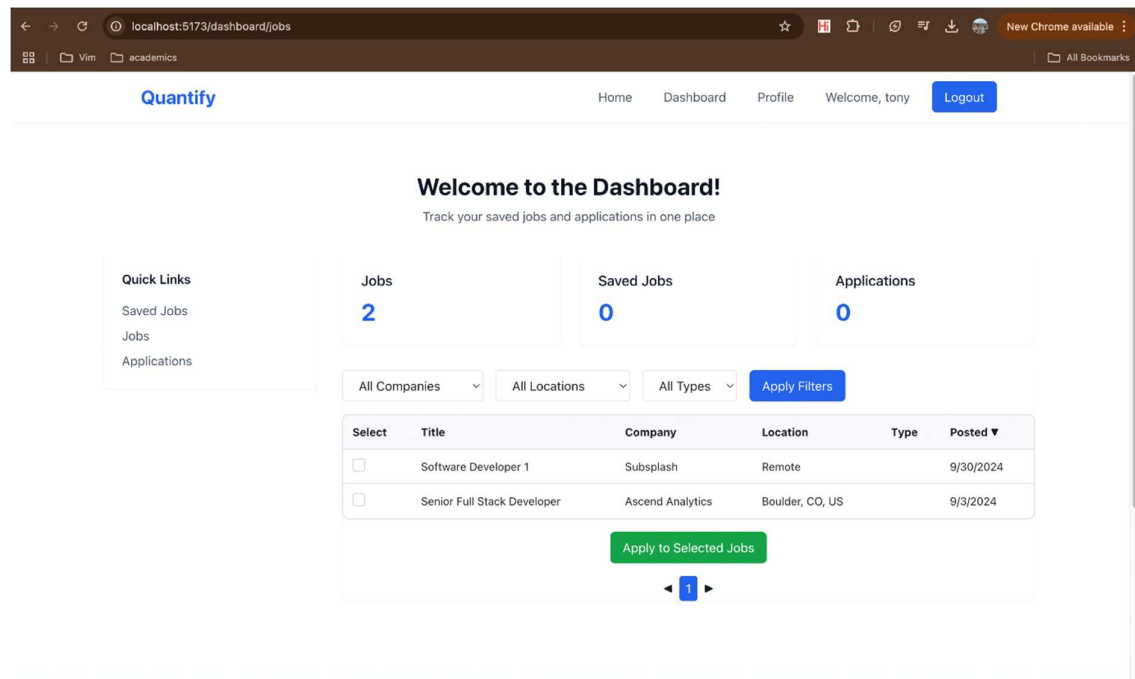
localhost:5173/dashboard/jobs

New Chrome available

Vim academics

All Bookmarks

Quantify

Home Dashboard Profile Welcome, tony Logout

Welcome to the Dashboard!

Track your saved jobs and applications in one place

Quick Links

Saved Jobs

Jobs

Applications

Jobs

2

Saved Jobs

0

Applications

0

All Companies

All Locations

All Types

Apply Filters

| Select | Title | Company | Location | Type | Posted ▼ |
|---|---|---|---|---|---|
| | Software Developer 1 | Subsplash | Remote | | 9/30/2024 |
| | Senior Full Stack Developer | Ascend Analytics | Boulder, CO, US | | 9/3/2024 |

Apply to Selected Jobs

◀ 1 ▶